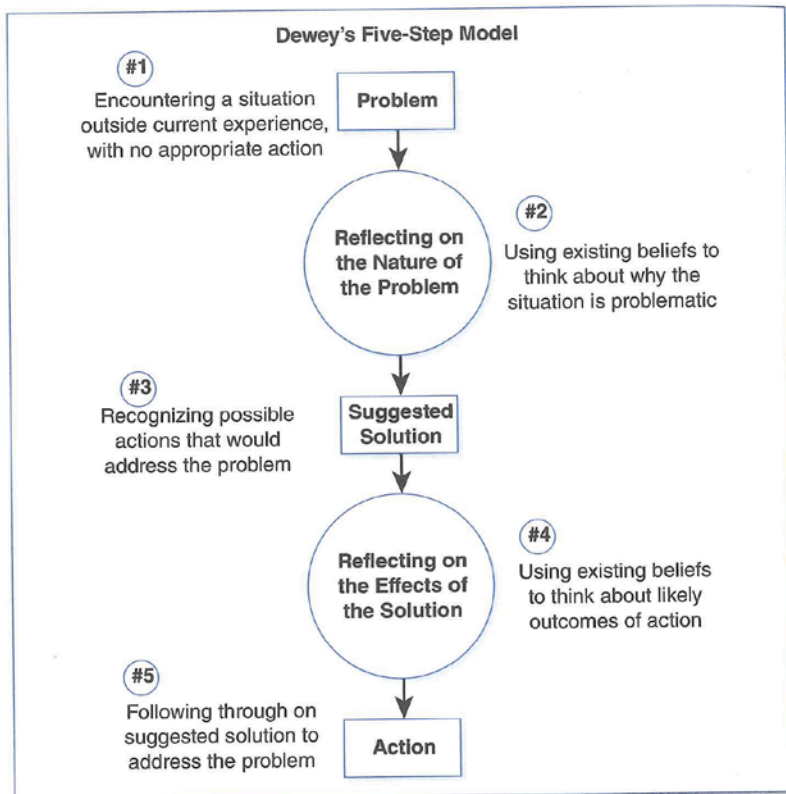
Dewey's Five-Step Model

#1

Encountering a situation outside current experience, with no appropriate action

Problem

Reflecting on the Nature of the Problem

#2

Using existing beliefs to think about why the situation is problematic

#3

Recognizing possible actions that would address the problem

Suggested Solution

Reflecting on the Effects of the Solution

#4

Using existing beliefs to think about likely outcomes of action

#5

Following through on suggested solution to address the problem

Action